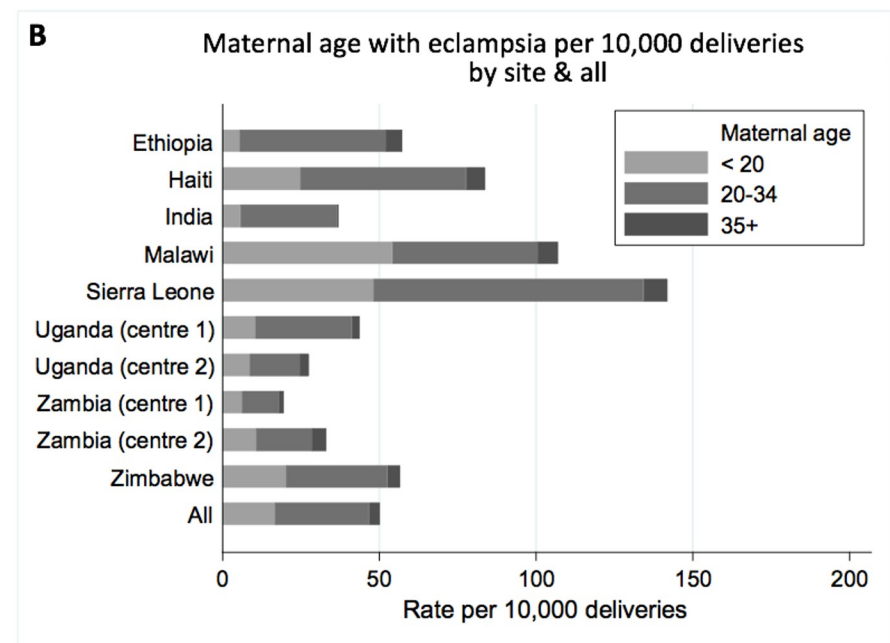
B

Maternal age with eclampsia per 10,000 deliveries by site & all

Maternal age
< 20
20-34
35+

Ethiopia
Haiti
India
Malawi
Sierra Leone
Uganda (centre 1)
Uganda (centre 2)
Zambia (centre 1)
Zambia (centre 2)
Zimbabwe
All

0
50
100
150
200
Rate per 10,000 deliveries